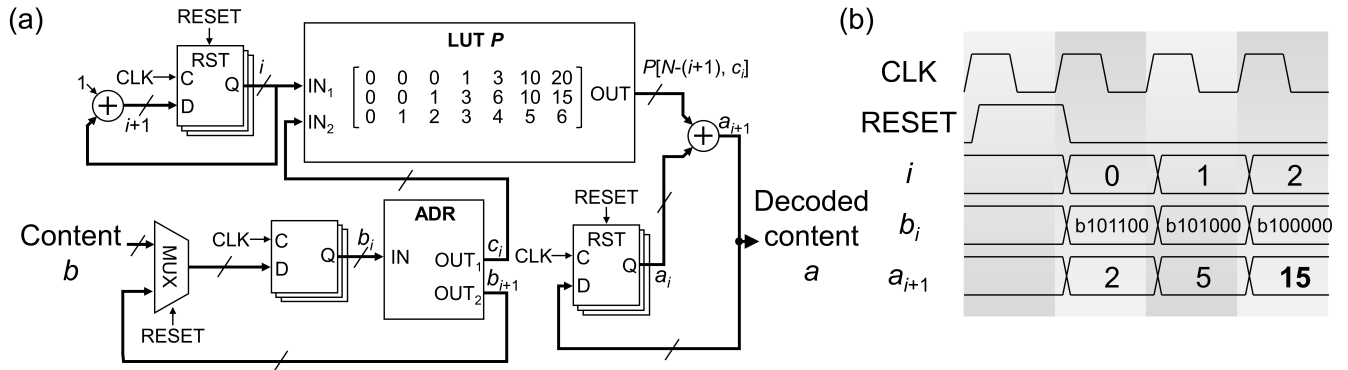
(a)

RESET
RST
CLK
C
D
Q
1
$+$
$i$
$i+1$

LUT $P$
IN$_1$
IN$_2$
$\begin{bmatrix} 0 & 0 & 0 & 1 & 3 & 10 & 20 \\ 0 & 0 & 1 & 3 & 6 & 10 & 15 \\ 0 & 1 & 2 & 3 & 4 & 5 & 6 \end{bmatrix}$
OUT
$P[N-(i+1), c_i]$
$+$
$a_{i+1}$

Content
$b$
MUX
RESET
CLK
C
D
Q
$b_i$
ADR
IN
OUT$_1$
OUT$_2$
$c_i$
$b_{i+1}$
RESET
RST
CLK
C
D
Q
$a_i$
Decoded content
$a$

(b)

CLK
RESET
$i$
0
1
2
$b_i$
b101100
b101000
b100000
$a_{i+1}$
2
5
15